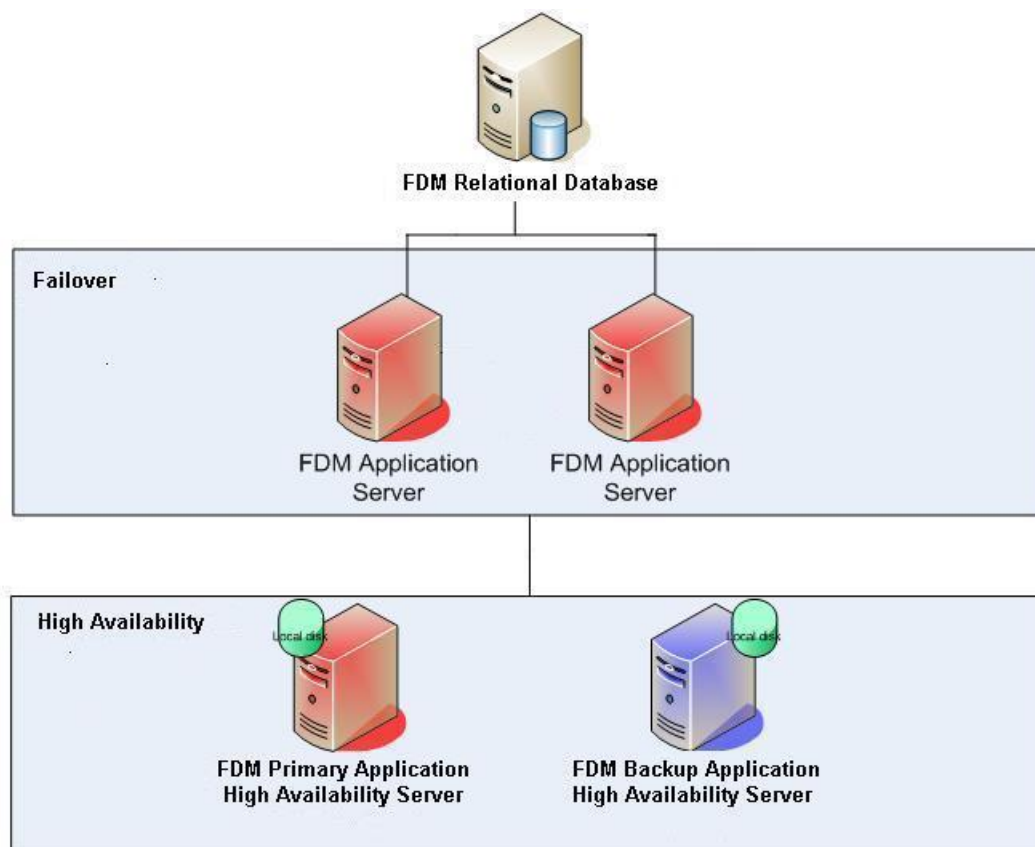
FDM Relational Database

Failover

FDM Application Server

FDM Application Server

High Availability

Local disk

Local disk

FDM Primary Application High Availability Server

FDM Backup Application High Availability Server